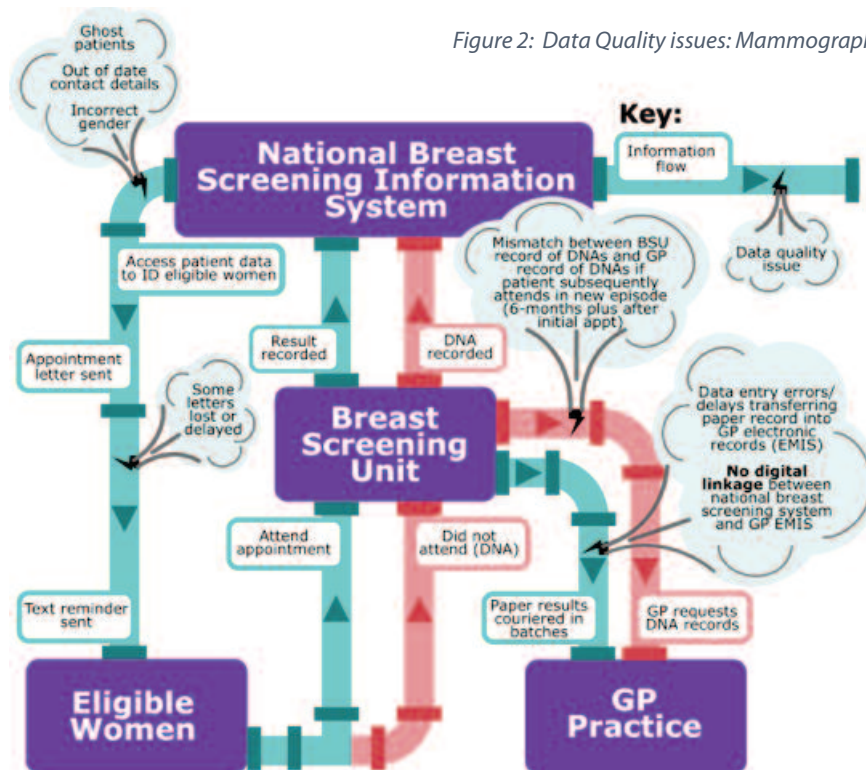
Figure 2: Data Quality issues: Mammograph

Ghost patients

Out of date contact details

Incorrect gender

National Breast Screening Information System

Key:

Information flow

Data quality issue

Access patient data to ID eligible women

Mismatch between BSU record of DNAs and GP record of DNAs if patient subsequently attends in new episode (6-months plus after initial appt)

Appointment letter sent

Result recorded

DNA recorded

Some letters lost or delayed

Breast Screening Unit

Data entry errors/ delays transferring paper record into GP electronic records (EMIS)

**No digital linkage** between national breast screening system and GP EMIS

Attend appointment

Did not attend (DNA)

Text reminder sent

Paper results couriered in batches

GP requests DNA records

Eligible Women

GP Practice